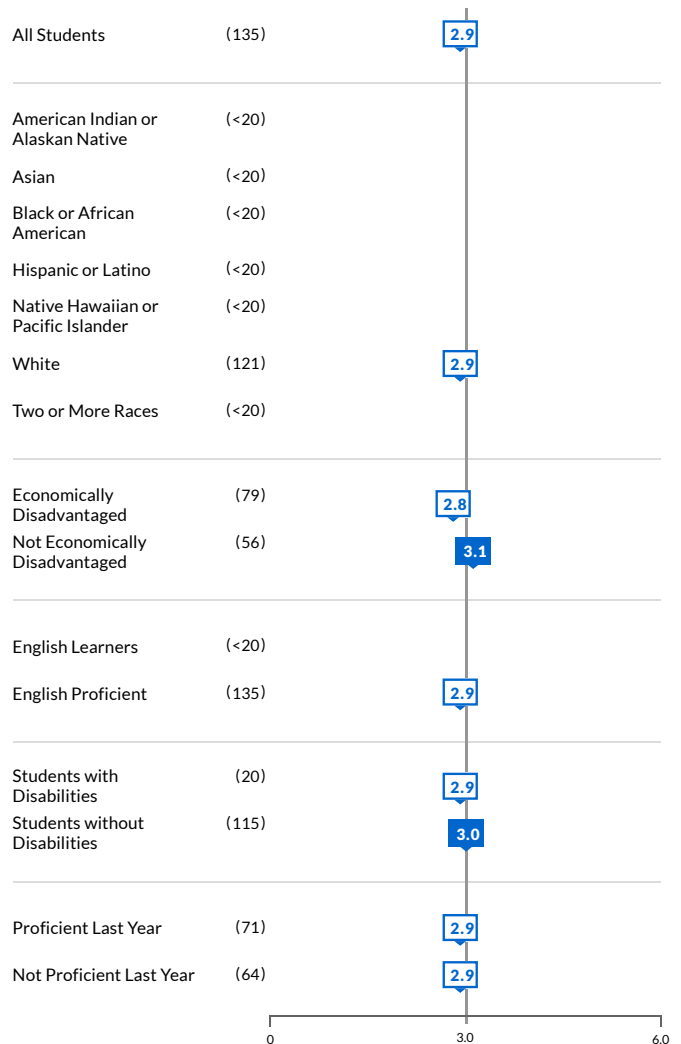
All Students (135) 2.9

American Indian or Alaskan Native (<20)

Asian (<20)

Black or African American (<20)

Hispanic or Latino (<20)

Native Hawaiian or Pacific Islander (<20)

White (121) 2.9

Two or More Races (<20)

Economically Disadvantaged (79) 2.8

Not Economically Disadvantaged (56) 3.1

English Learners (<20)

English Proficient (135) 2.9

Students with Disabilities (20) 2.9

Students without Disabilities (115) 3.0

Proficient Last Year (71) 2.9

Not Proficient Last Year (64) 2.9

0 3.0 6.0